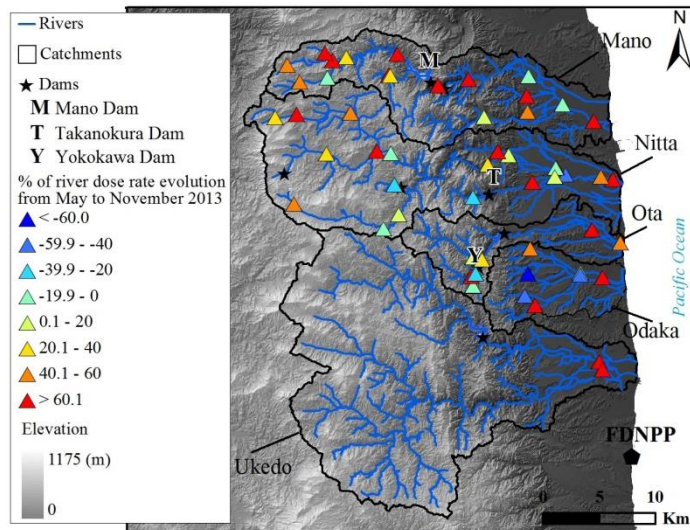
Rivers
Catchments
Dams
M Mano Dam
T Takanokura Dam
Y Yokokawa Dam
% of river dose rate evolution from May to November 2013
< -60.0
-59.9 - -40
-39.9 - -20
-19.9 - 0
0.1 - 20
20.1 - 40
40.1 - 60
> 60.1
Elevation
1175 (m)
0
N
Mano
M
Nitta
T
Ota
Y
Pacific Ocean
Odaka
FDNPP
Ukedo
0 5 10
Km